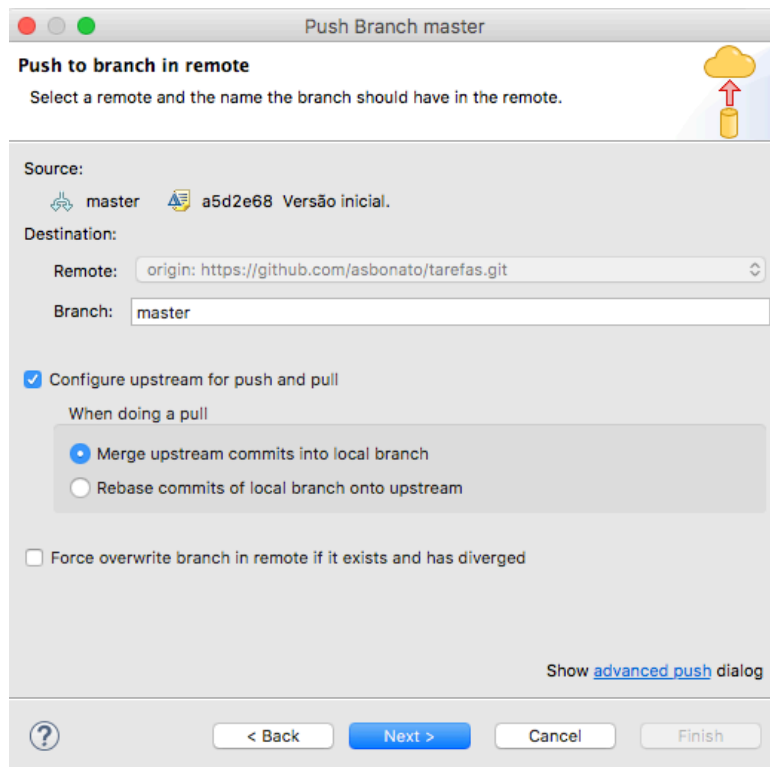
Push Branch master

Push to branch in remote

Select a remote and the name the branch should have in the remote.

Source:

master a5d2e68 Versão inicial.

Destination:

Remote: origin: https://github.com/asbonato/tarefas.git

Branch: master

Configure upstream for push and pull

When doing a pull

Merge upstream commits into local branch

Rebase commits of local branch onto upstream

Force overwrite branch in remote if it exists and has diverged

Show advanced push dialog

?

< Back

Next >

Cancel

Finish